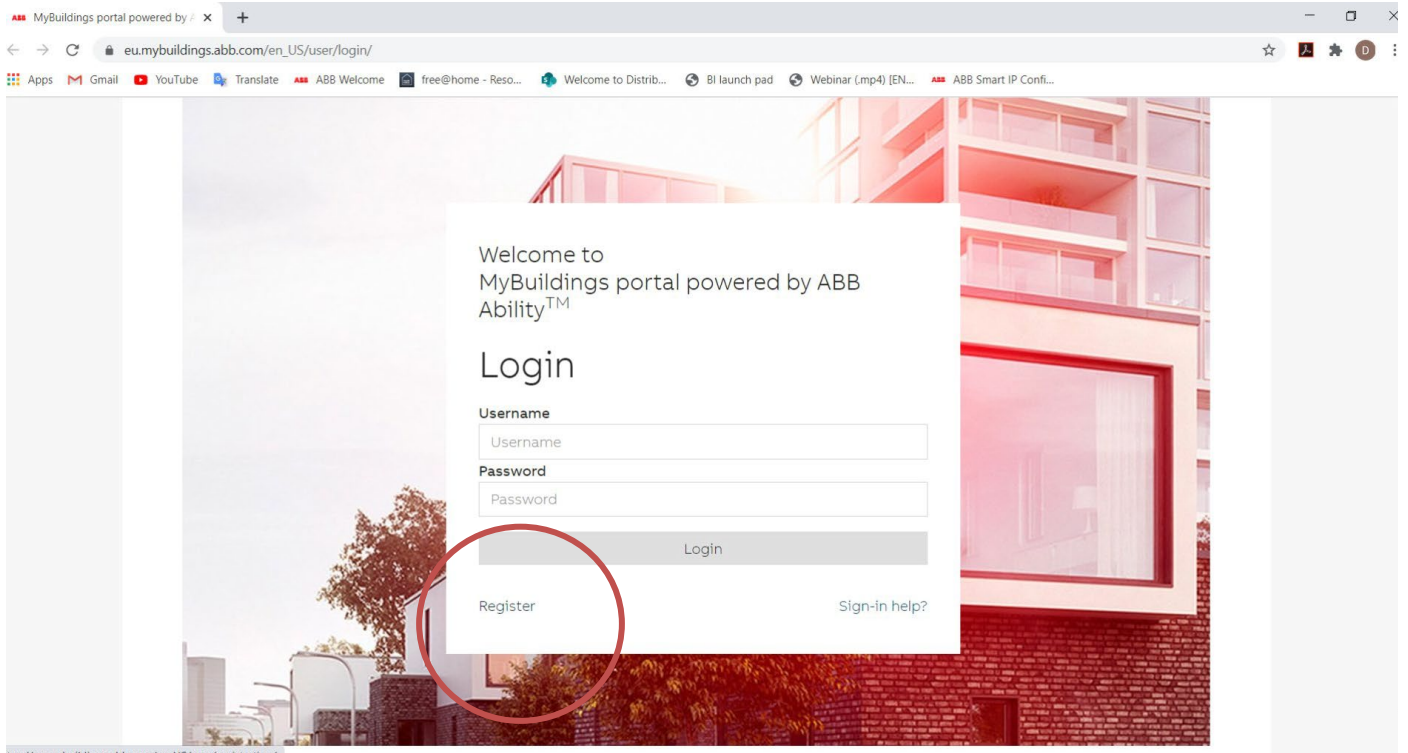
ABB MyBuildings portal powered by A ×

eu.mybuildings.abb.com/en_US/user/login/

Apps Gmail YouTube Translate ABB Welcome free@home - Reso... Welcome to Distrib... BI launch pad Webinar (.mp4) [EN... ABB Smart IP Confi...

Welcome to
MyBuildings portal powered by ABB Ability$^{TM}$

Login

Username
Username
Password
Password
Login

Register

Sign-in help?